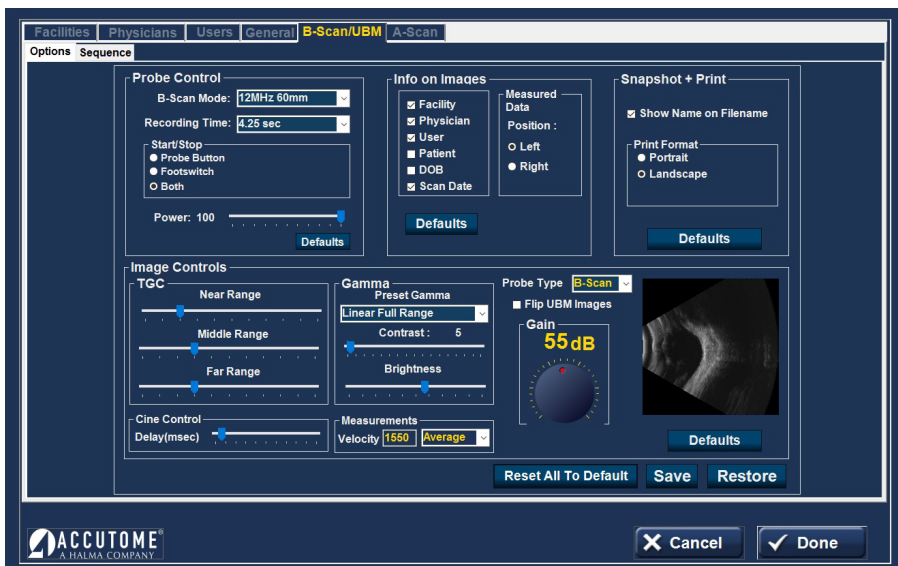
Facilities | Physicians | Users | General | B-Scan/UBM | A-Scan

Options | Sequence

Probe Control

B-Scan Mode: 12MHz 60mm

Recording Time: 4.25 sec

Start/Stop
Probe Button
Footswitch
Both

Power: 100

Defaults

Info on Images

Facility
Physician
User
Patient
DOB
Scan Date

Measured Data

Position :
Left
Right

Defaults

Snapshot + Print

Show Name on Filename

Print Format
Portrait
Landscape

Defaults

Image Controls

TGC

Near Range

Middle Range

Far Range

Gamma

Preset Gamma

Linear Full Range

Contrast : 5

Brightness

Probe Type B-Scan

Flip UBM Images

Gain

55 dB

Cine Control

Delay(msec)

Measurements

Velocity 1550 Average

Defaults

Reset All To Default | Save | Restore

ACCUTOME®
A HALMA COMPANY

Cancel | Done